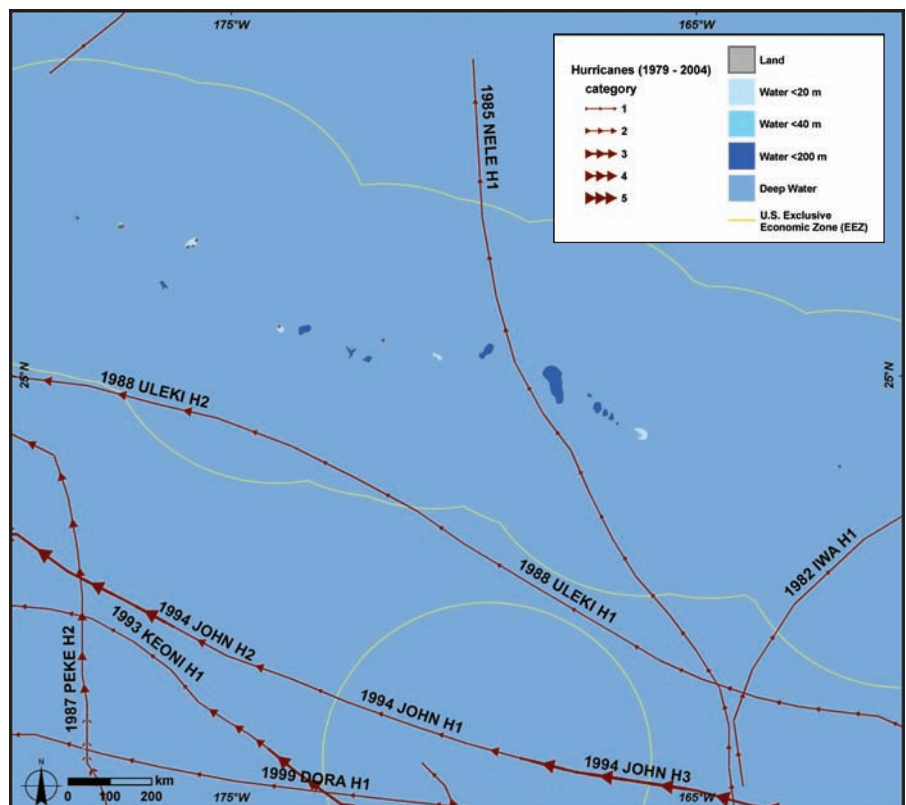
175°W
165°W
Hurricanes (1979 - 2004)
category
1
2
3
4
5
Land
Water <20 m
Water <40 m
Water <200 m
Deep Water
U.S. Exclusive Economic Zone (EEZ)
1985 NELE H1
25°N
25°N
1988 ULEKI H2
1988 ULEKI H1
1982 IWA H1
1994 JOHN H2
1993 KEONI H1
1987 PEKE H2
1994 JOHN H1
1994 JOHN H3
1999 DORA H1
N
km
0 100 200
175°W
165°W